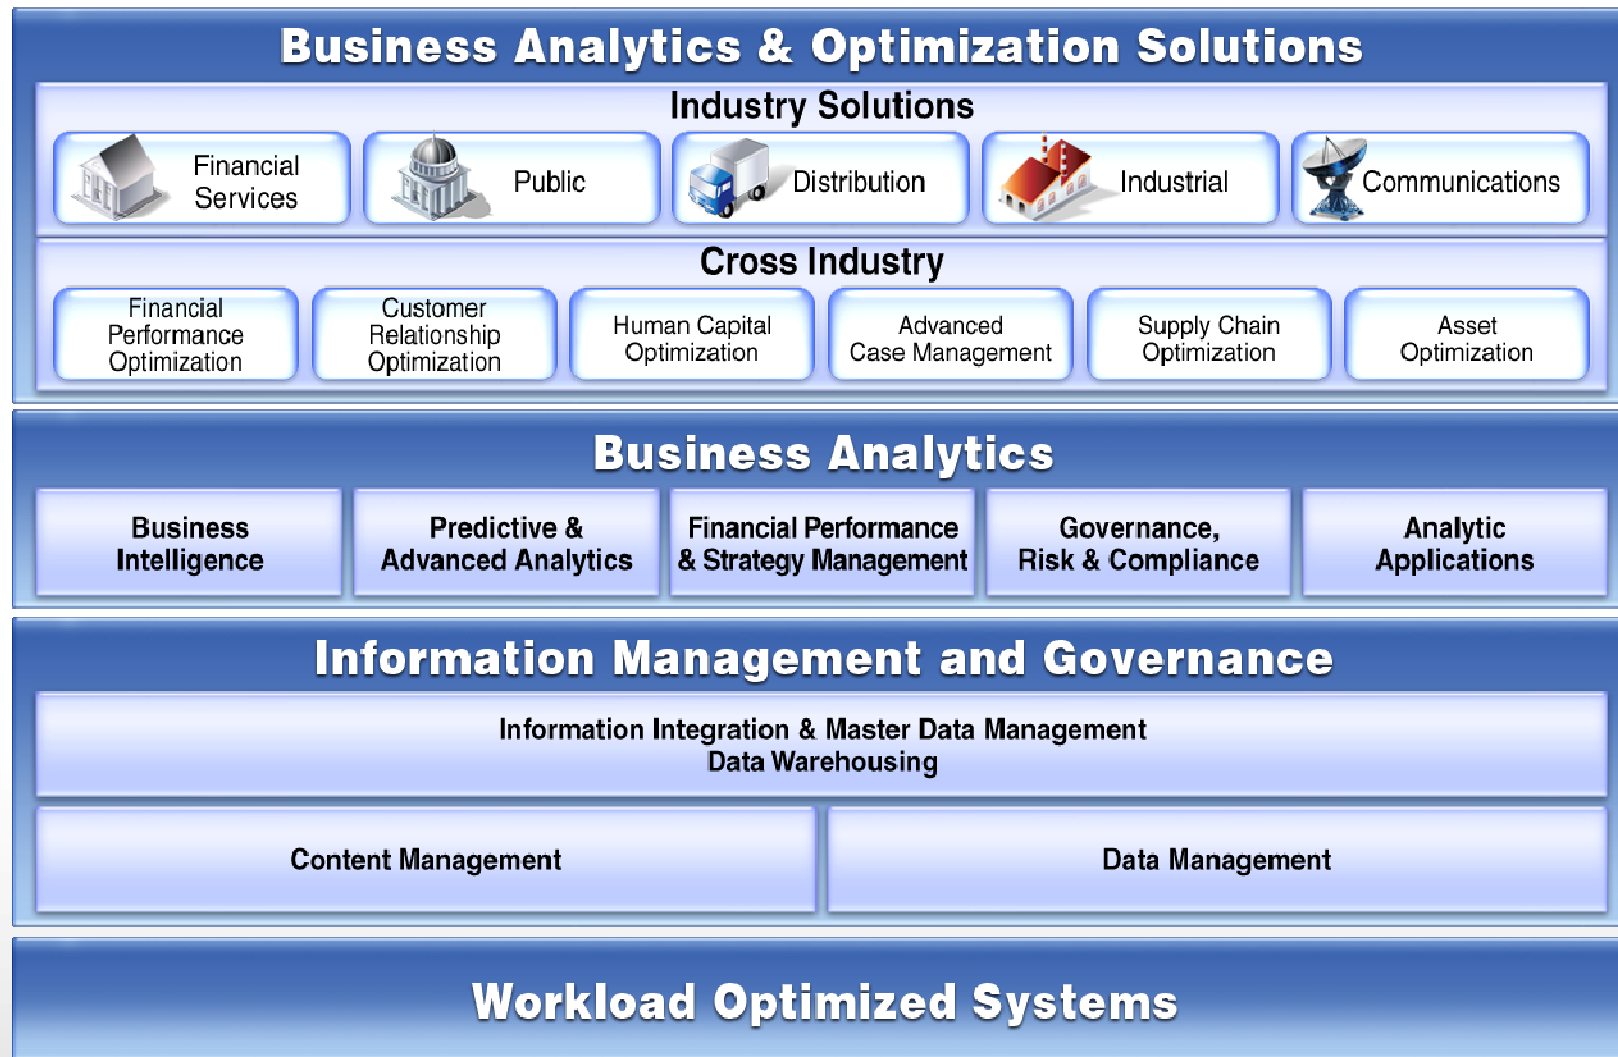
Business Analytics & Optimization Solutions

Industry Solutions

Financial Services

Public

Distribution

Industrial

Communications

Cross Industry

Financial Performance Optimization

Customer Relationship Optimization

Human Capital Optimization

Advanced Case Management

Supply Chain Optimization

Asset Optimization

Business Analytics

Business Intelligence

Predictive & Advanced Analytics

Financial Performance & Strategy Management

Governance, Risk & Compliance

Analytic Applications

Information Management and Governance

Information Integration & Master Data Management
Data Warehousing

Content Management

Data Management

Workload Optimized Systems